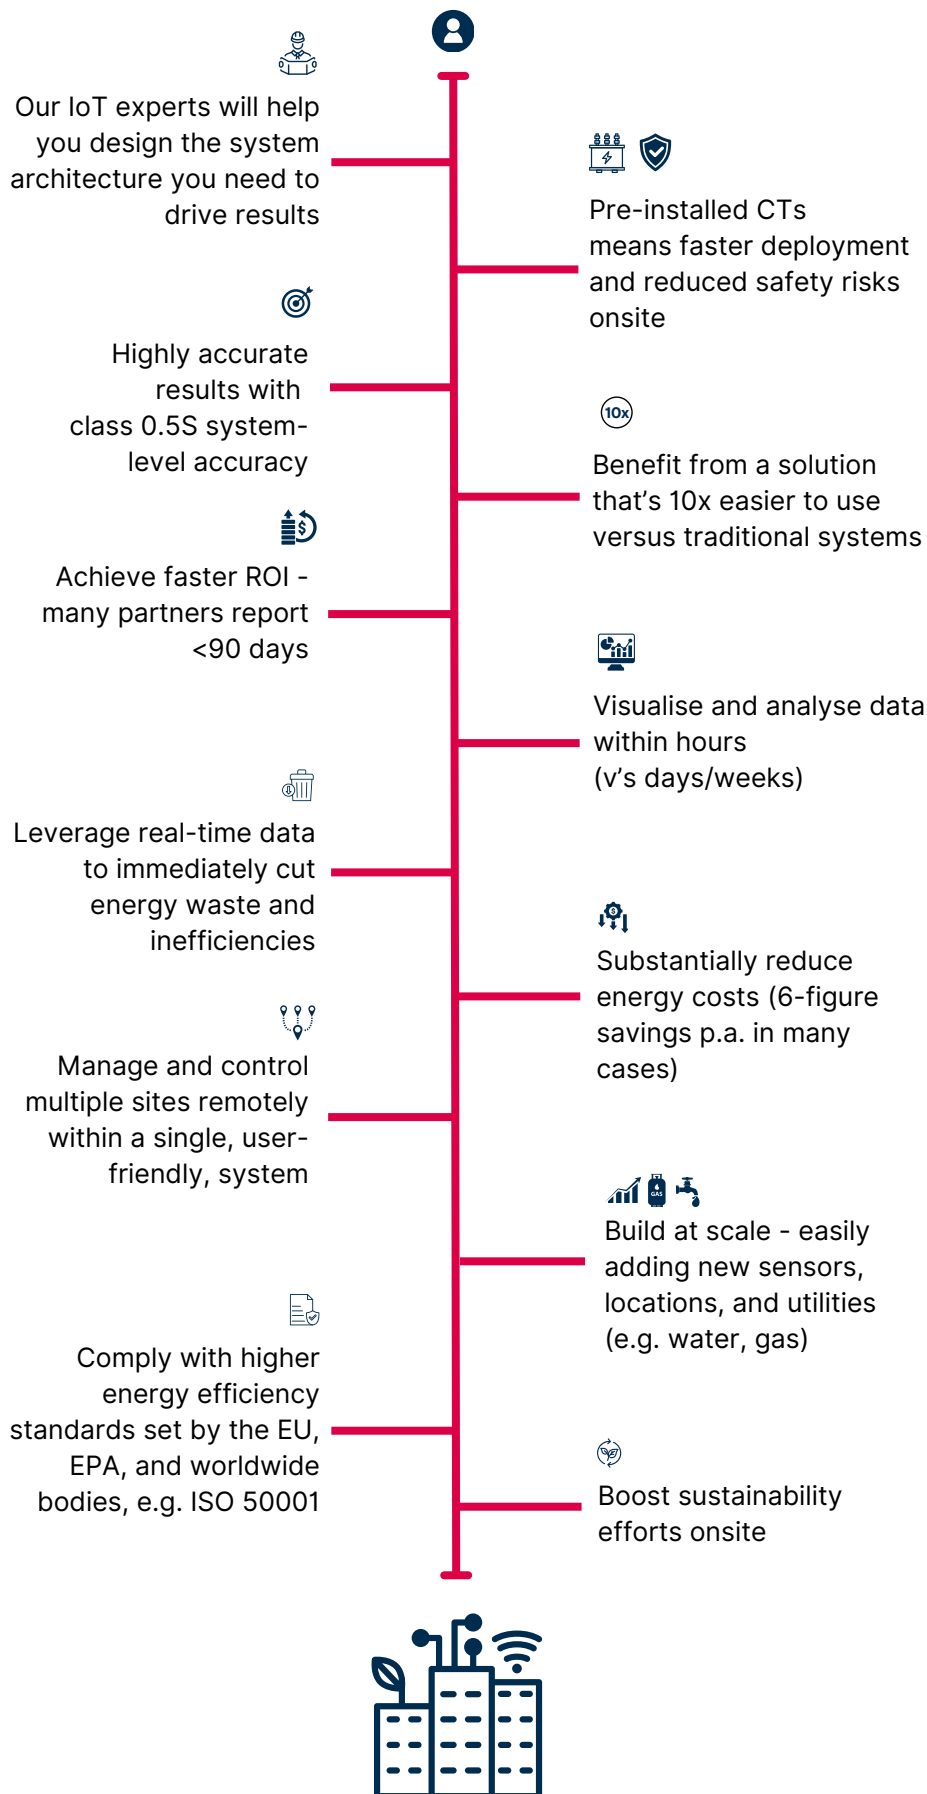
Our IoT experts will help you design the system architecture you need to drive results

Pre-installed CTs means faster deployment and reduced safety risks onsite

Highly accurate results with class 0.5S system-level accuracy

10x

Benefit from a solution that's 10x easier to use versus traditional systems

Achieve faster ROI - many partners report <90 days

Visualise and analyse data within hours (v's days/weeks)

Leverage real-time data to immediately cut energy waste and inefficiencies

Substantially reduce energy costs (6-figure savings p.a. in many cases)

Manage and control multiple sites remotely within a single, user-friendly, system

GAS

Build at scale - easily adding new sensors, locations, and utilities (e.g. water, gas)

Comply with higher energy efficiency standards set by the EU, EPA, and worldwide bodies, e.g. ISO 50001

Boost sustainability efforts onsite